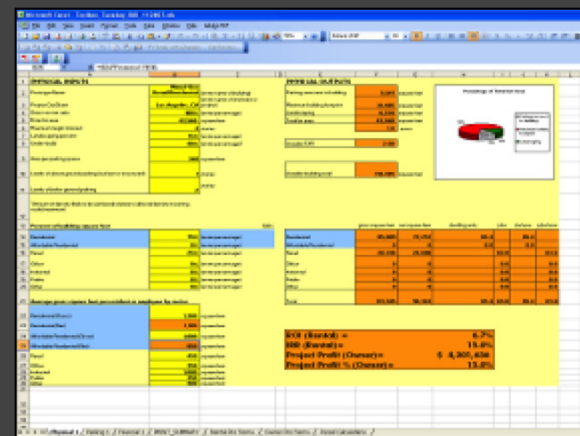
Microsoft Excel - Toolbox Tuesday 008

OFFICIAL INPUTS

OFFICIAL OUTPUTS

Percentage of Total Gross

ROI (Rental) = 6.7%
IRR (Rental) = 15.8%
Project Profit (Owner) = $ 4,365,636
Project Profit % (Owner) = 13.8%

Total

Residential
Affordable Residential
Retail
Office
Industrial
Public
Other